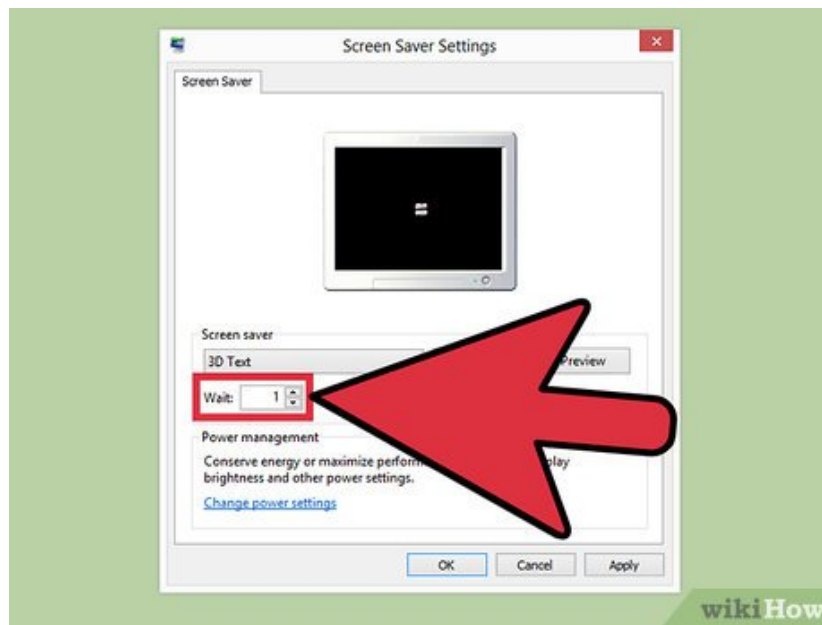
Screen Saver Settings

Screen Saver

Screen saver

3D Text

Preview

Wait: 1

Power management

Conserve energy or maximize perform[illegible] play brightness and other power settings.

Change power settings

OK Cancel Apply

wikiHow